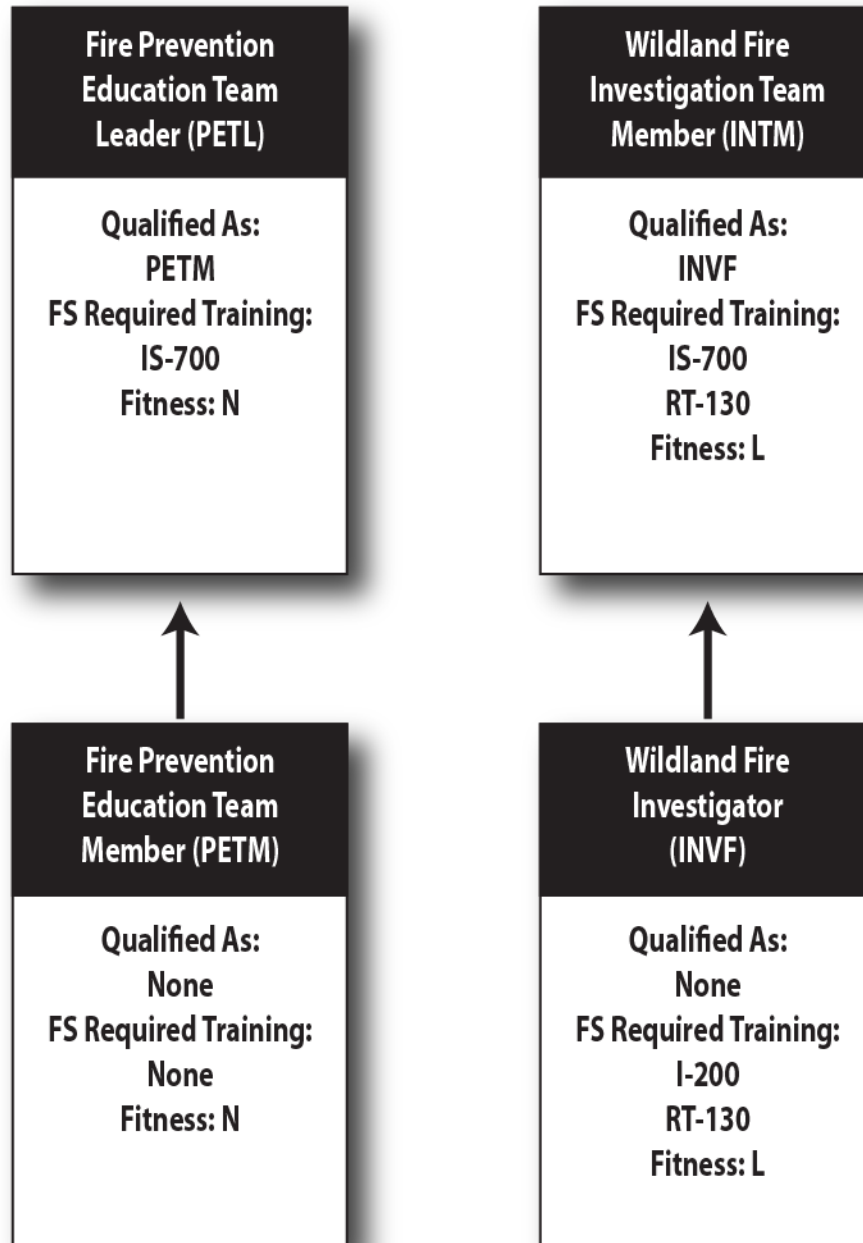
Fire Prevention Education Team Leader (PETL)

Qualified As:
PETM
FS Required Training:
IS-700
Fitness: N

Wildland Fire Investigation Team Member (INTM)

Qualified As:
INVF
FS Required Training:
IS-700
RT-130
Fitness: L

Fire Prevention Education Team Member (PETM)

Qualified As:
None
FS Required Training:
None
Fitness: N

Wildland Fire Investigator (INVF)

Qualified As:
None
FS Required Training:
I-200
RT-130
Fitness: L